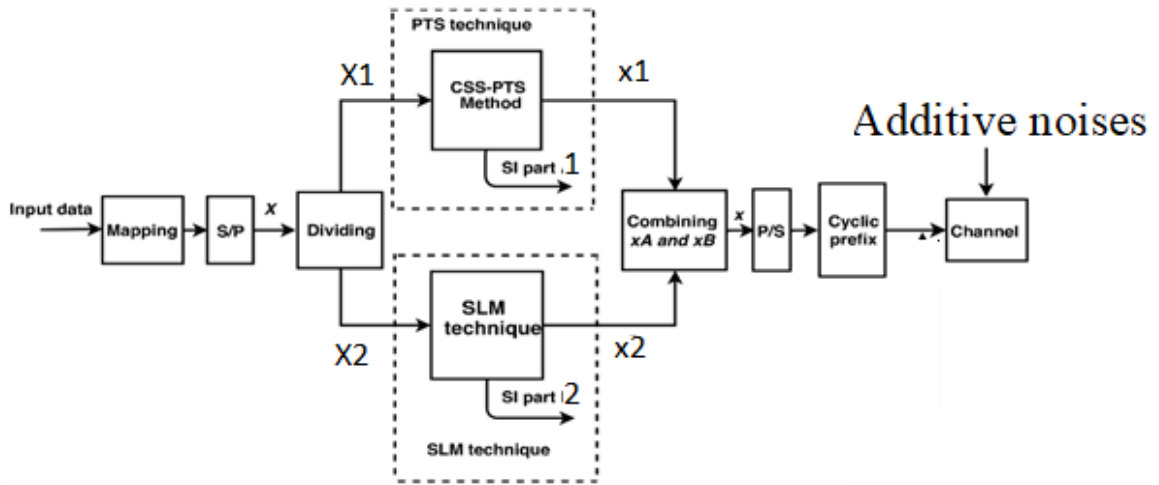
PTS technique

X1

CSS-PTS Method

x1

Additive noises

SI part 1

Input data

Mapping

S/P

X

Dividing

Combining xA and xB

x

P/S

Cyclic prefix

Channel

SLM technique

X2

x2

SI part 2

SLM technique